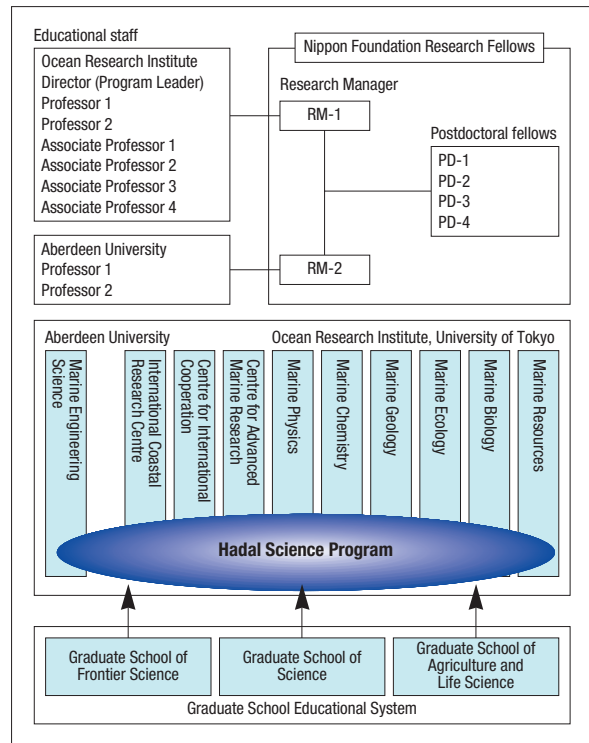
Educational staff

Ocean Research Institute
Director (Program Leader)
Professor 1
Professor 2
Associate Professor 1
Associate Professor 2
Associate Professor 3
Associate Professor 4

Aberdeen University
Professor 1
Professor 2

Nippon Foundation Research Fellows

Research Manager

RM-1

RM-2

Postdoctoral fellows

PD-1
PD-2
PD-3
PD-4

Aberdeen University

Ocean Research Institute, University of Tokyo

Marine Engineering Science

International Coastal Research Centre

Centre for International Cooperation

Centre for Advanced Marine Research

Marine Physics

Marine Chemistry

Marine Geology

Marine Ecology

Marine Biology

Marine Resources

Hadal Science Program

Graduate School of Frontier Science

Graduate School of Science

Graduate School of Agriculture and Life Science

Graduate School Educational System